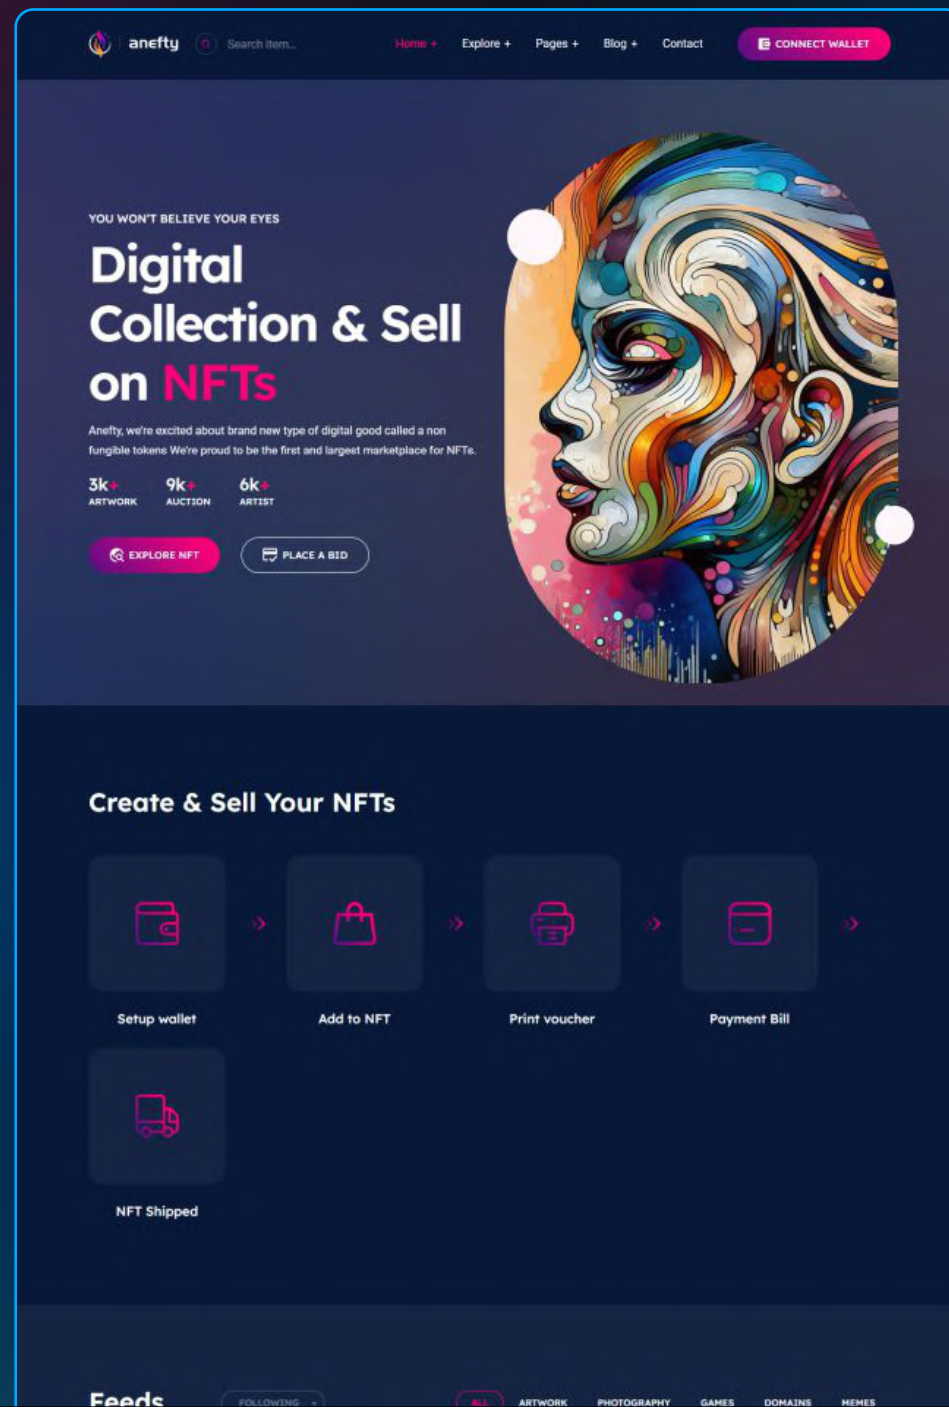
anefty Search item...

Home + Explore + Pages + Blog + Contact CONNECT WALLET

YOU WON'T BELIEVE YOUR EYES

Digital Collection & Sell on NFTs

Anefty, we're excited about brand new type of digital good called a non fungible tokens We're proud to be the first and largest marketplace for NFTs.

3k+ ARTWORK
9k+ AUCTION
6k+ ARTIST

EXPLORE NFT
PLACE A BID

Create & Sell Your NFTs

Setup wallet
Add to NFT
Print voucher
Payment Bill
NFT Shipped

Feeds FOLLOWING

ALL ARTWORK PHOTOGRAPHY GAMES DOMAINS MEMES